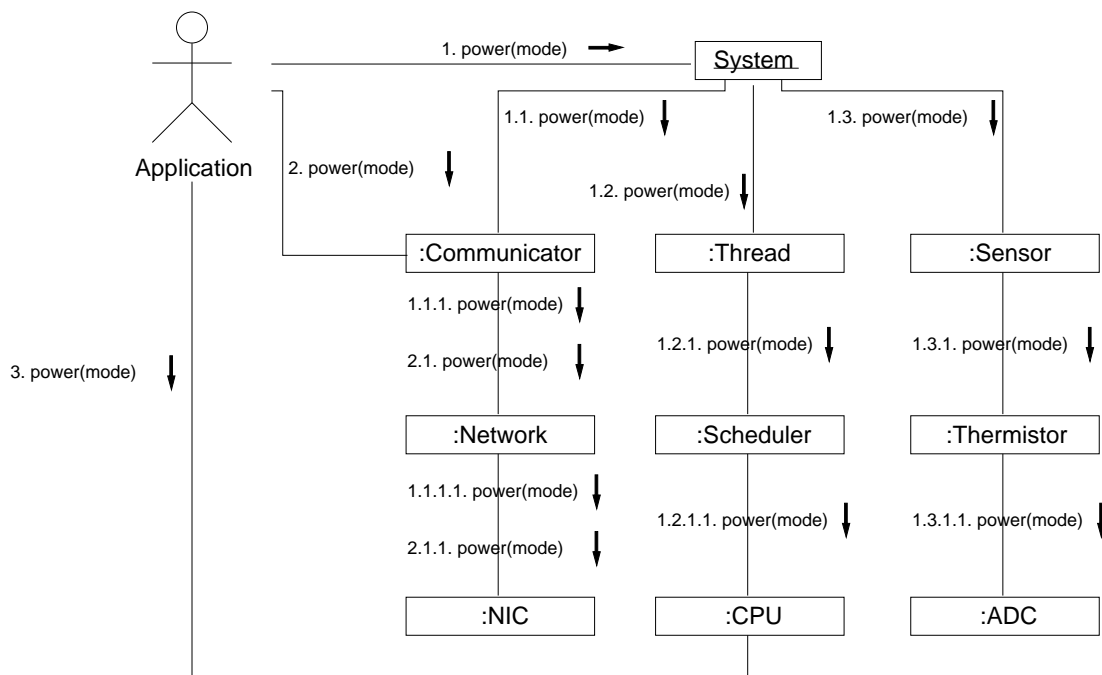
1. power(mode)

System

1.1. power(mode)

1.3. power(mode)

Application

2. power(mode)

1.2. power(mode)

:Communicator

:Thread

:Sensor

1.1.1. power(mode)

2.1. power(mode)

1.2.1. power(mode)

1.3.1. power(mode)

3. power(mode)

:Network

:Scheduler

:Thermistor

1.1.1.1. power(mode)

2.1.1. power(mode)

1.2.1.1. power(mode)

1.3.1.1. power(mode)

:NIC

:CPU

:ADC